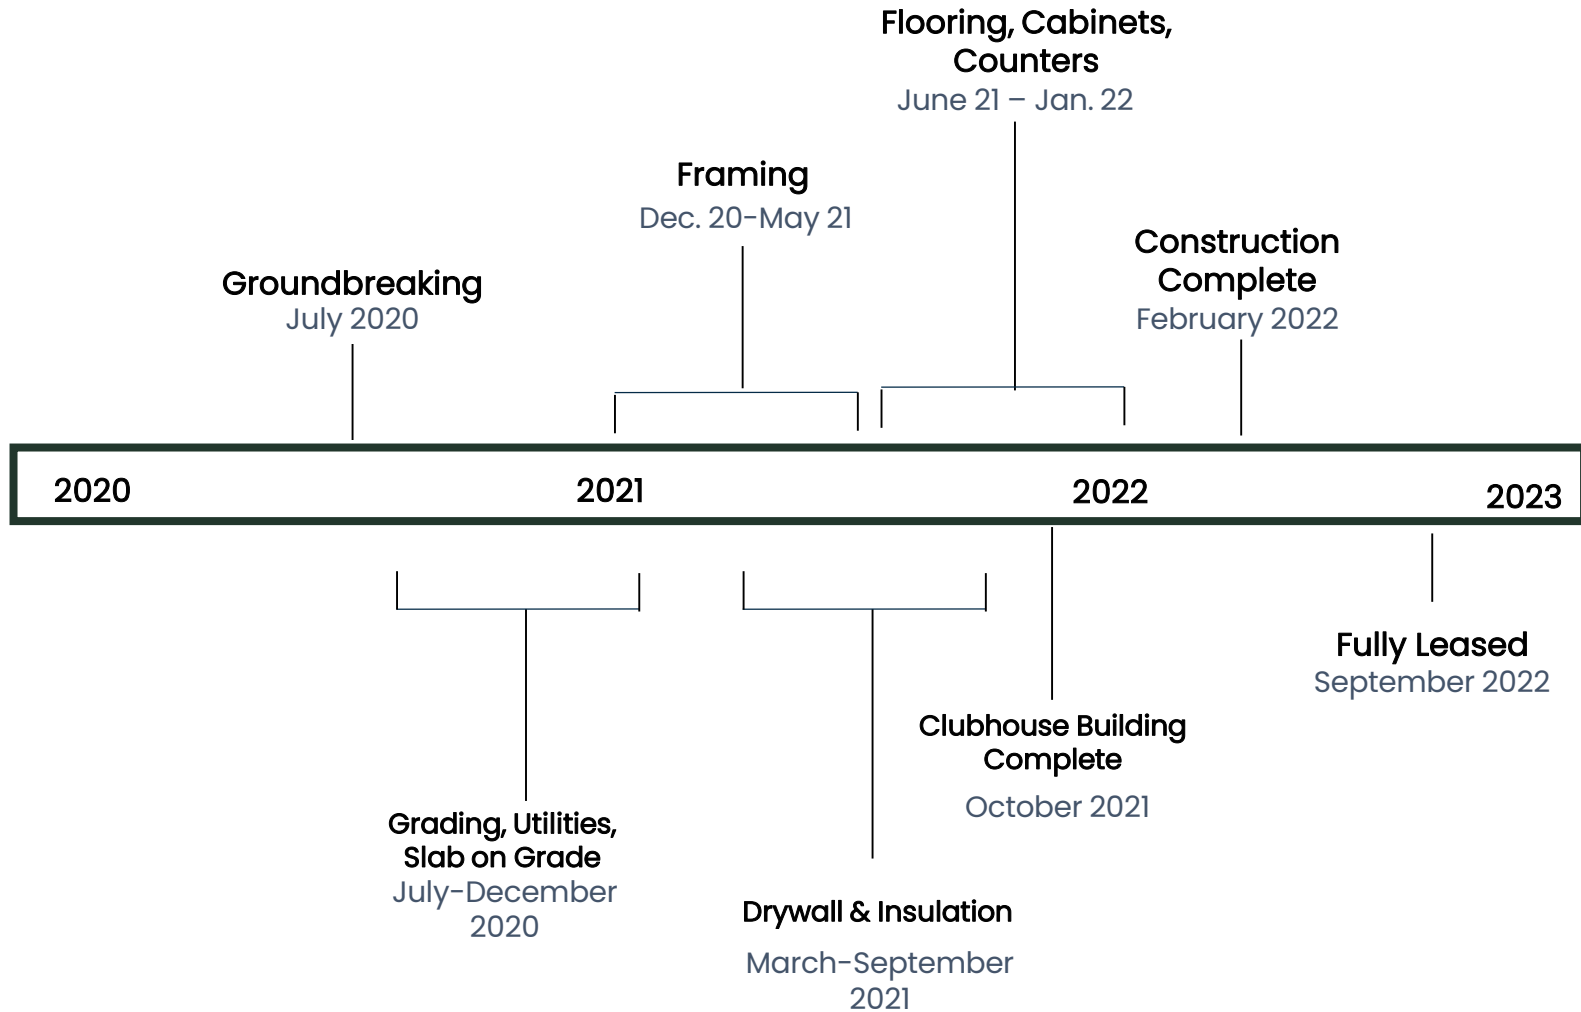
Flooring, Cabinets, Counters
June 21 – Jan. 22

Framing
Dec. 20-May 21

Construction Complete
February 2022

Groundbreaking
July 2020

2020

2021

2022

2023

Fully Leased
September 2022

Clubhouse Building Complete
October 2021

Grading, Utilities, Slab on Grade
July-December 2020

Drywall & Insulation
March-September 2021